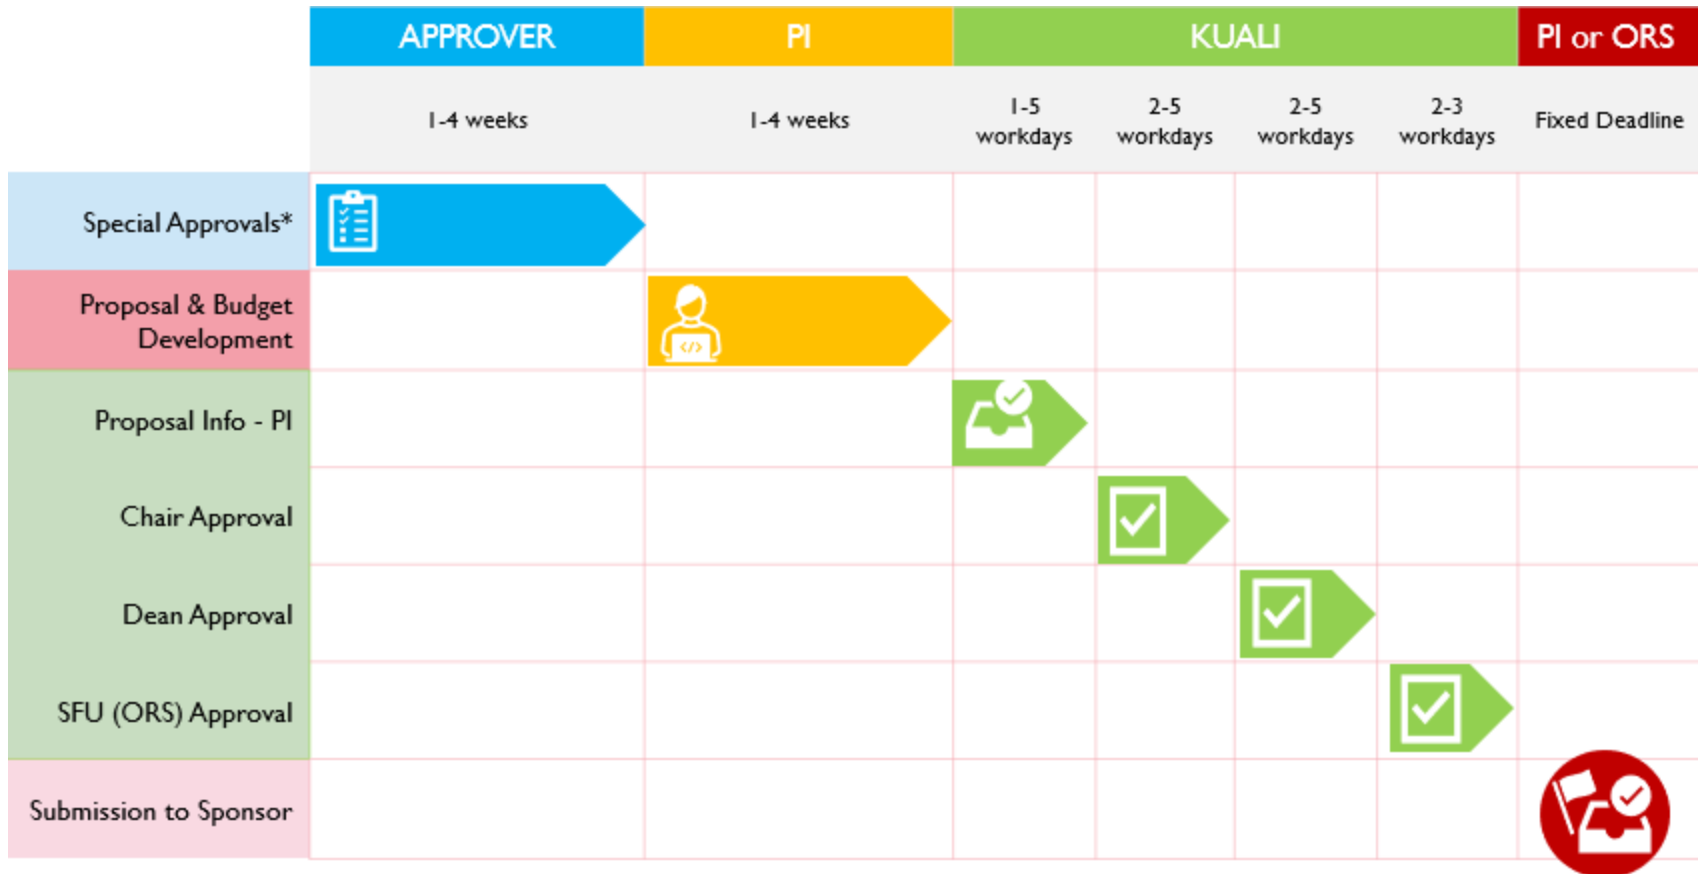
| | APPROVER | PI | KUALI | | | | PI or ORS |
|---|---|---|---|---|---|---|---|
| | 1-4 weeks | 1-4 weeks | 1-5 workdays | 2-5 workdays | 2-5 workdays | 2-3 workdays | Fixed Deadline |
| Special Approvals* | | | | | | | |
| Proposal & Budget Development | | | | | | | |
| Proposal Info - PI | | | | | | | |
| Chair Approval | | | | | | | |
| Dean Approval | | | | | | | |
| SFU (ORS) Approval | | | | | | | |
| Submission to Sponsor | | | | | | | |